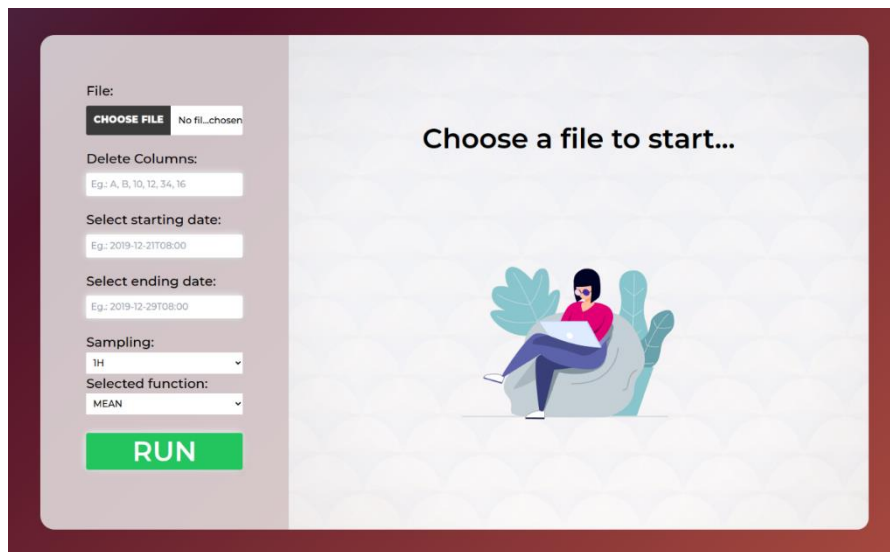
File:

CHOOSE FILE No fil...chosen

Delete Columns:

Eg.: A, B, 10, 12, 34, 16

Select starting date:

Eg.: 2019-12-21T08:00

Select ending date:

Eg.: 2019-12-29T08:00

Sampling:

1H

Selected function:

MEAN

RUN

Choose a file to start...